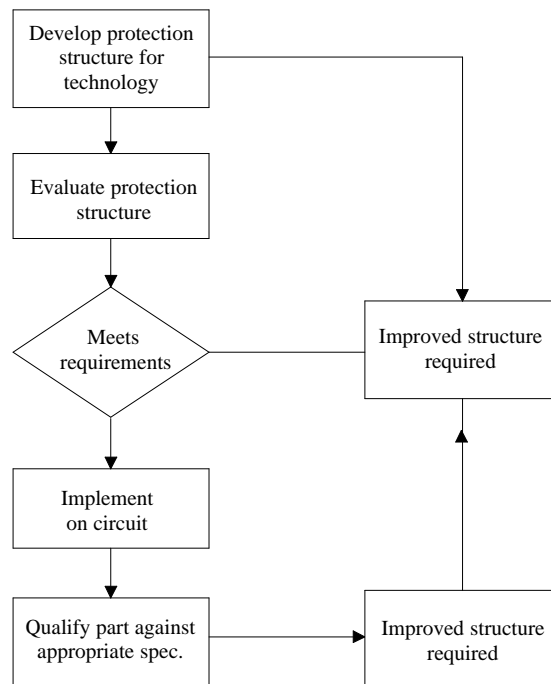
Develop protection structure for technology

Evaluate protection structure

Meets requirements

Improved structure required

Implement on circuit

Qualify part against appropriate spec.

Improved structure required